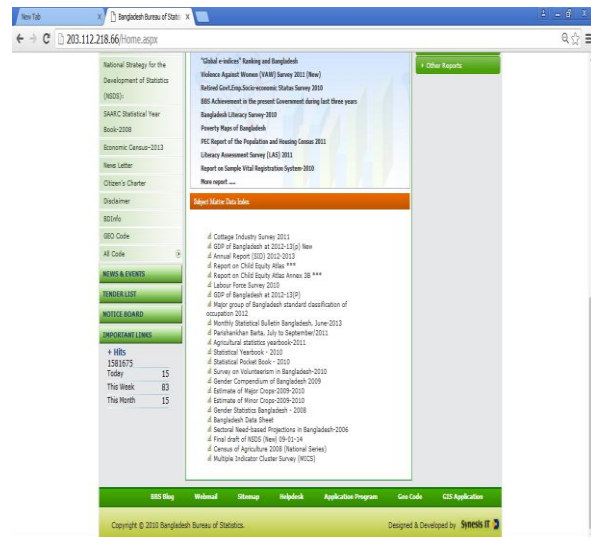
New Tab | Bangladesh Bureau of Statis

203.112.218.66/Home.aspx

National Strategy for the Development of Statistics (NSDS)

SAARC Statistical Year Book-2008

Economic Census-2013

News Letter

Citizen's Charter

Disclaimer

BDInfo

GEO Code

All Code

NEWS & EVENTS

TENDER LIST

NOTICE BOARD

IMPORTANT LINKS

+ Hits
1581675

| Today | 15 |
|---|---|
| This Week | 83 |
| This Month | 15 |

"Global e-indices" Ranking and Bangladesh
Violence Against Women (VAW) Survey 2011 (New)
Retired Govt.Emp.Socio-economic Status Survey 2010
BBS Achievement in the present Government during last three years
Bangladesh Literacy Survey-2010
Poverty Maps of Bangladesh
PEC Report of the Population and Housing Census 2011
Literacy Assessment Survey (LAS) 2011
Report on Sample Vital Registration System-2010
More report .....

Subject Matter Data Index

Cottage Industry Survey 2011
GDP of Bangladesh at 2012-13(p) New
Annual Report (SID) 2012-2013
Report on Child Equity Atlas ***
Report on Child Equity Atlas Annex 3B ***
Labour Force Survey 2010
GDP of Bangladesh at 2012-13(P)
Major group of Bangladesh standard classification of occupation 2012
Monthly Statistical Bulletin Bangladesh, June-2013
Parishankhan Barta, July to September/2011
Agricultural statistics yearbook-2011
Statistical Yearbook - 2010
Statistical Pocket Book - 2010
Survey on Volunteerism in Bangladesh-2010
Gender Compendium of Bangladesh 2009
Estimate of Major Crops-2009-2010
Estimate of Minor Crops-2009-2010
Gender Statistics Bangladesh - 2008
Bangladesh Data Sheet
Sectoral Need-based Projections in Bangladesh-2006
Final draft of NSDS (New) 09-01-14
Census of Agriculture 2008 (National Series)
Multiple Indicator Cluster Survey (MICS)

› Other Reports

BBS Blog | Webmail | Sitemap | Helpdesk | Application Program | Geo Code | GIS Application

Copyright © 2010 Bangladesh Bureau of Statistics.

Designed & Developed by Synesis IT